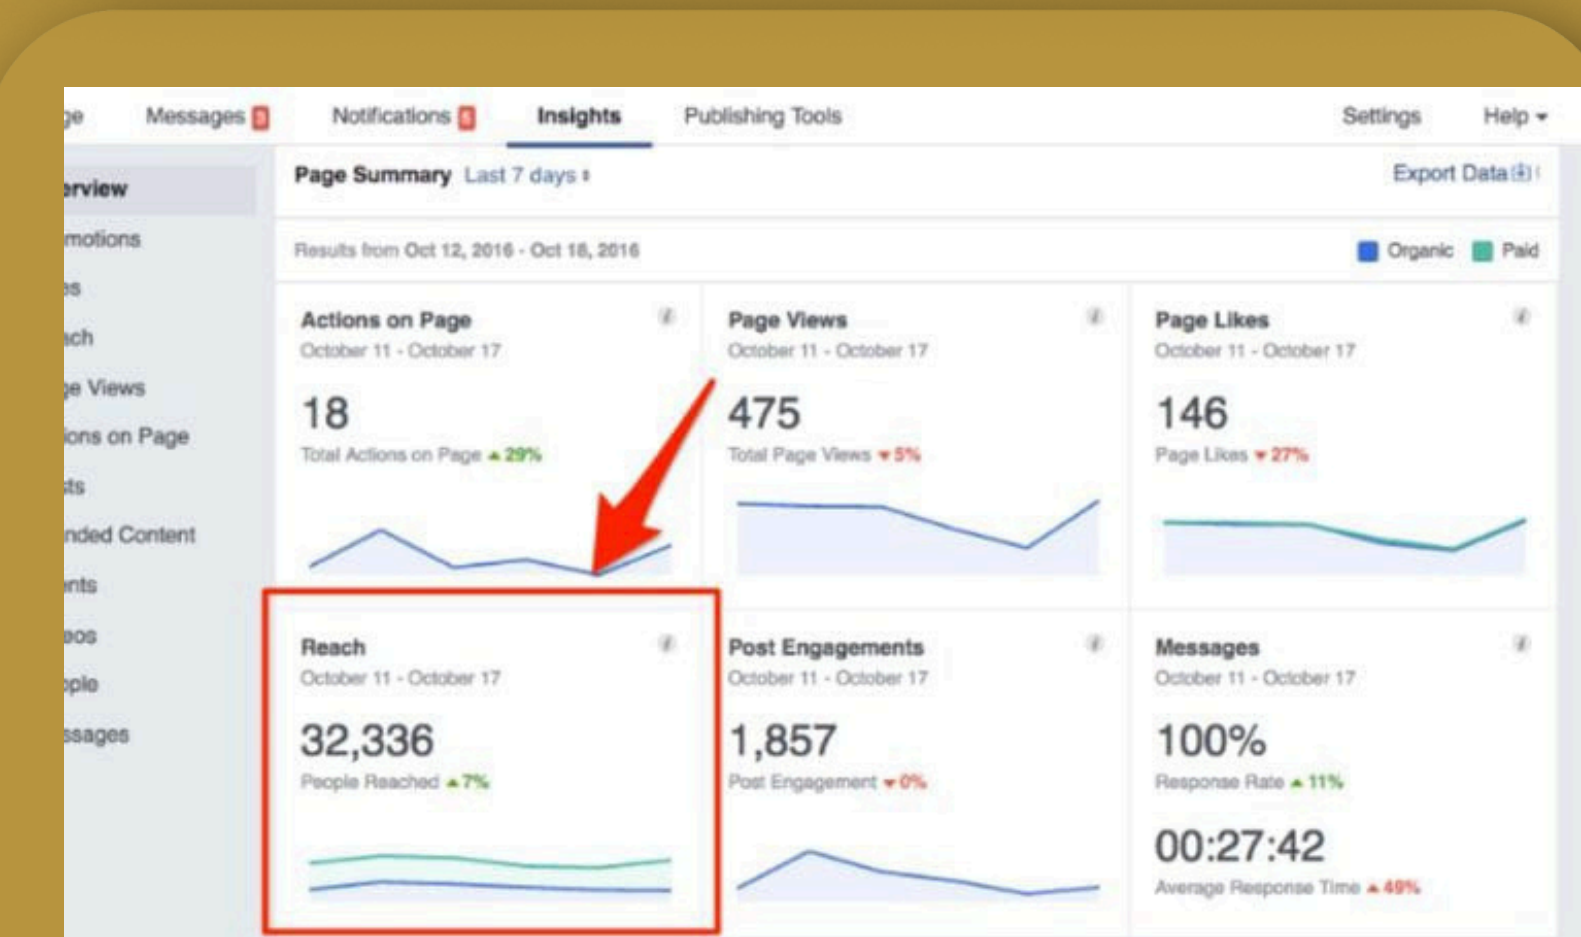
ge Messages 3 Notifications 5 Insights Publishing Tools Settings Help ▾

erview
motions
es
ach
ge Views
ions on Page
sts
nded Content
nts
eos
ople
ssages

Page Summary Last 7 days ▾ Export Data

Results from Oct 12, 2016 - Oct 18, 2016 Organic Paid

Actions on Page
October 11 - October 17
18
Total Actions on Page ▲29%

Page Views
October 11 - October 17
475
Total Page Views ▼5%

Page Likes
October 11 - October 17
146
Page Likes ▼27%

Reach
October 11 - October 17
32,336
People Reached ▲7%

Post Engagements
October 11 - October 17
1,857
Post Engagement ▼0%

Messages
October 11 - October 17
100%
Response Rate ▲11%
00:27:42
Average Response Time ▲49%